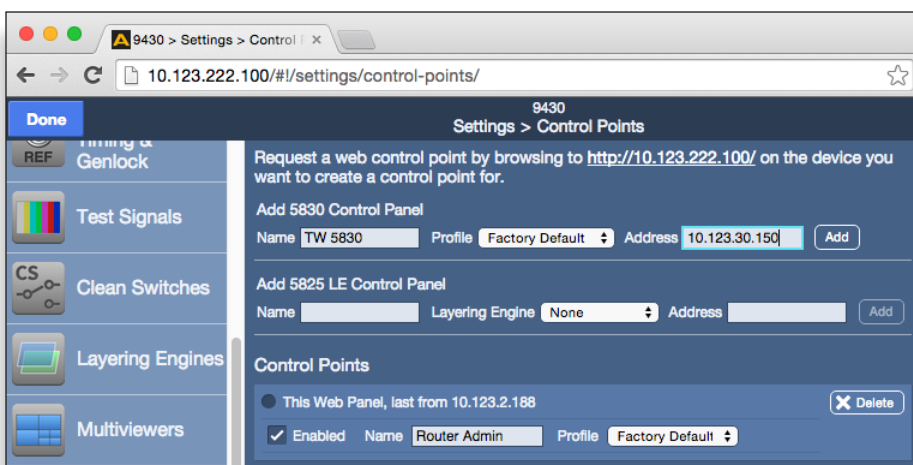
9430 > Settings > Control F ×

10.123.222.100/#!/settings/control-points/

Done

9430
Settings > Control Points

REF Timing & Genlock

Test Signals

CS Clean Switches

Layering Engines

Multiviewers

Request a web control point by browsing to http://10.123.222.100/ on the device you want to create a control point for.

Add 5830 Control Panel

Name TW 5830 Profile Factory Default Address 10.123.30.150 Add

Add 5825 LE Control Panel

Name Layering Engine None Address Add

Control Points

This Web Panel, last from 10.123.2.188 Delete

Enabled Name Router Admin Profile Factory Default